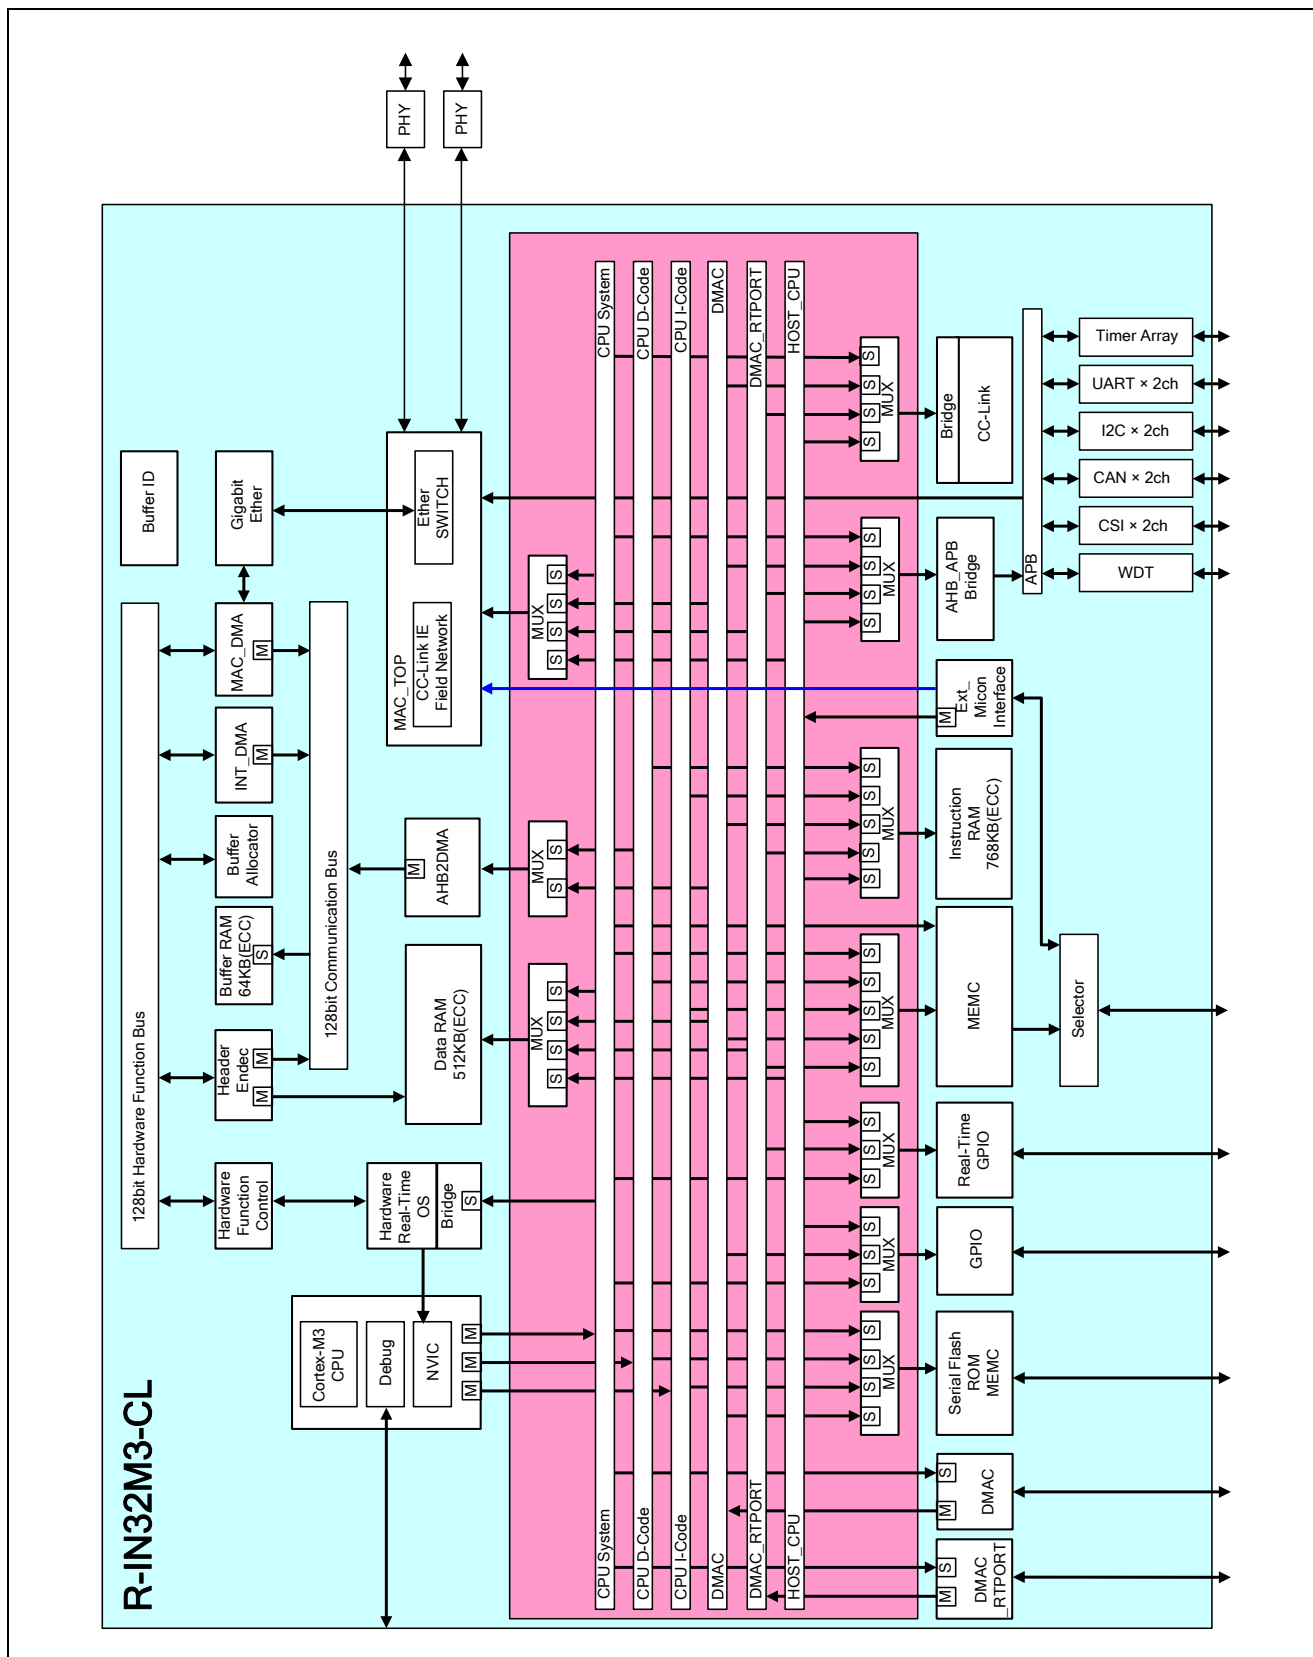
PHY
PHY

R-IN32M3-CL

Buffer ID

Gigabit Ether

MAC_TOP
Ether SWITCH
CC-Link IE Field Network

128bit Hardware Function Bus

MAC_DMA M
INT_DMA M
Buffer Allocator
Buffer RAM 64KB(ECC) S
Header Endec M M

128bit Communication Bus

M AHB2DMA

Data RAM 512KB(ECC)

Hardware Function Control

Hardware Real-Time OS
Bridge S

Cortex-M3 CPU
Debug
NVIC
M
M
M

MUX S S S S
MUX S S
MUX S S S S

CPU System
CPU D-Code
CPU I-Code
DMAC
DMAC_RTPORT
HOST_CPU

MUX S S S S
MUX S S S S
MUX S S S S S
MUX S S S S S
MUX S S S
MUX S S S
MUX S S S S

Bridge
CC-Link

AHB_APB Bridge

APB

Timer Array
UART × 2ch
I2C × 2ch
CAN × 2ch
CSI × 2ch
WDT

M Ext_ Micon Interface

Instruction RAM 768KB(ECC)

MEMC

Selector

Real-Time GPIO

GPIO

Serial Flash ROM MEMC

S M DMAC

S M DMAC _RTPORT

CPU System
CPU D-Code
CPU I-Code
DMAC
DMAC_RTPORT
HOST_CPU